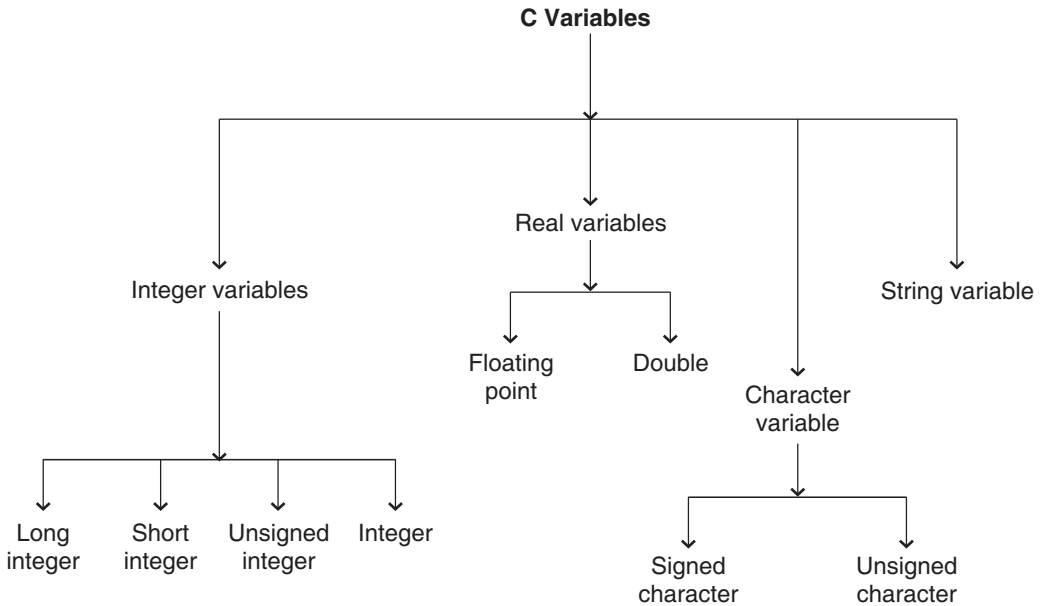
C Variables

Real variables

Integer variables

String variable

Floating point

Double

Character variable

Long integer

Short integer

Unsigned integer

Integer

Signed character

Unsigned character